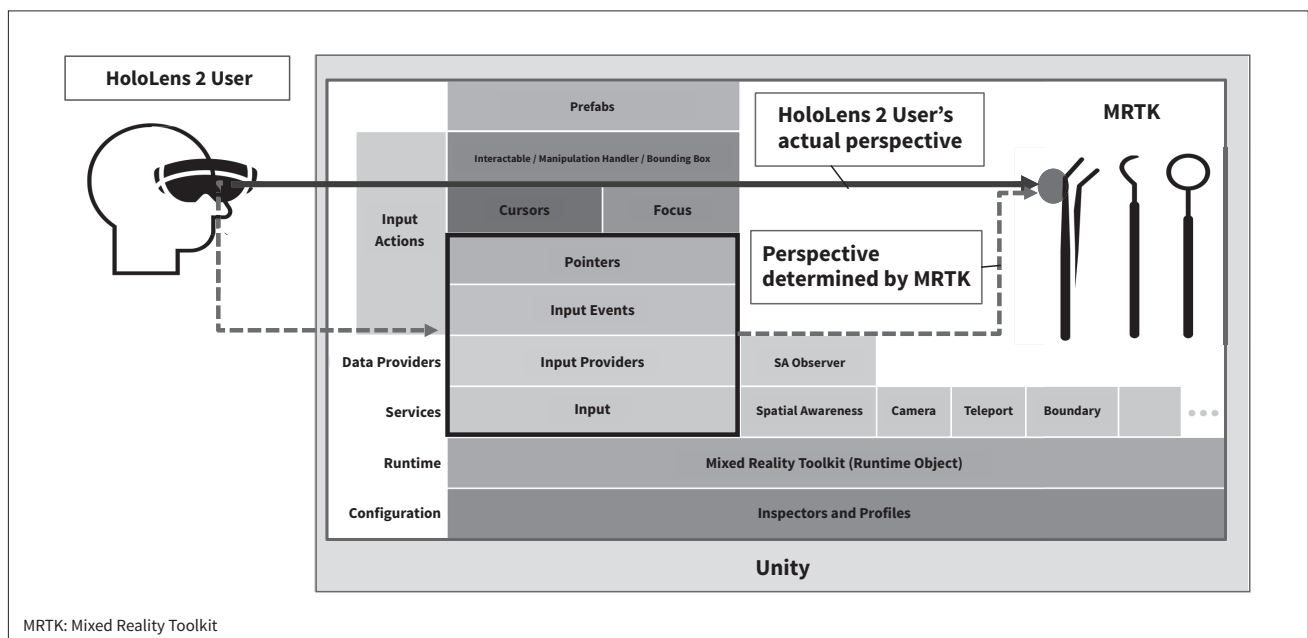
HoloLens 2 User

Prefabs

HoloLens 2 User's actual perspective

MRTK

Interactable / Manipulation Handler / Bounding Box

Input Actions

Cursors

Focus

Pointers

Perspective determined by MRTK

Input Events

Data Providers

Input Providers

SA Observer

Services

Input

Spatial Awareness

Camera

Teleport

Boundary

Runtime

Mixed Reality Toolkit (Runtime Object)

Configuration

Inspectors and Profiles

Unity

MRTK: Mixed Reality Toolkit